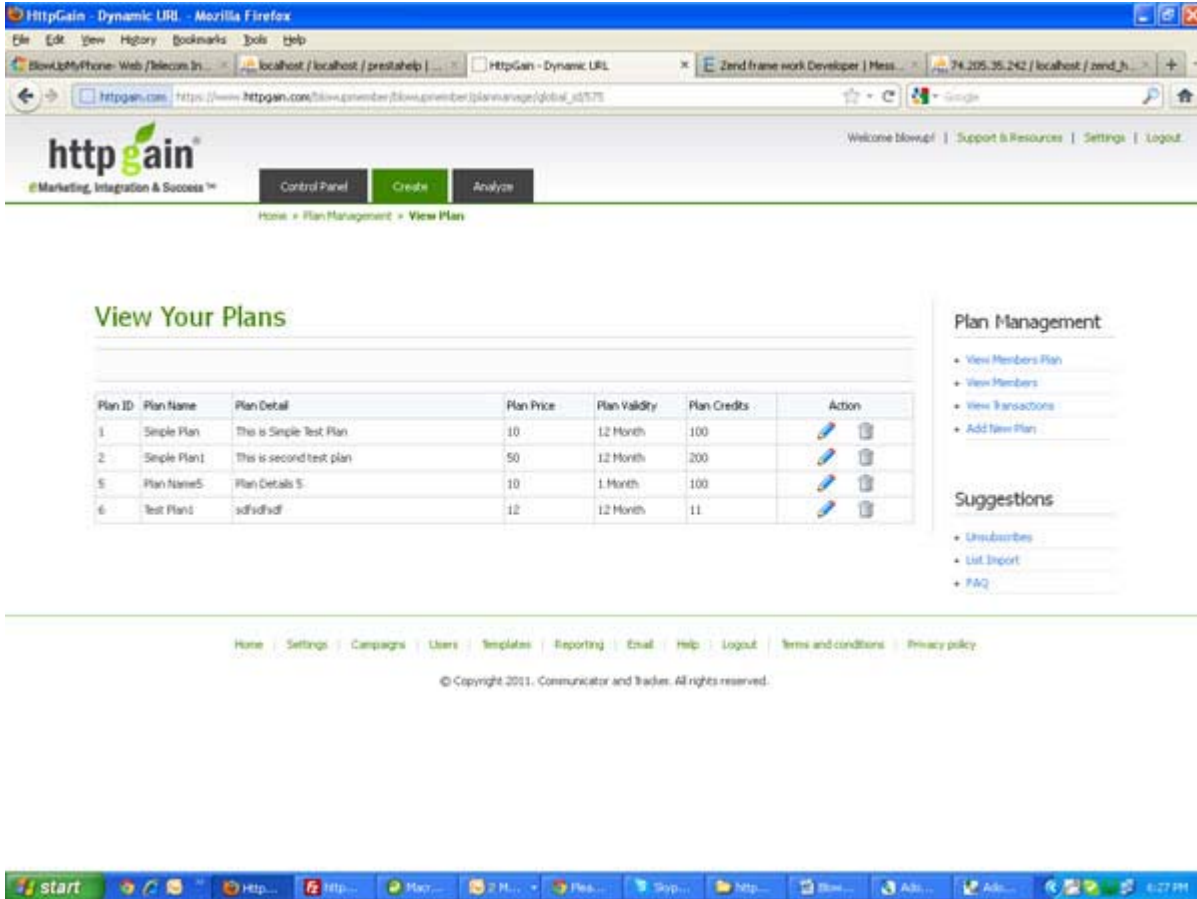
HttpGain - Dynamic URL - Mozilla Firefox

File Edit View History Bookmarks Tools Help

BlowUpMyPhone- Web /Telecom In... | localhost / localhost / prestahelp | ... | HttpGain - Dynamic URL | Zend frame work Developer | Mess... | 74.205.35.242 / localhost / zend_h...

httpgain.com https://www.httpgain.com/blowupmember/blowupmember/planmanage/global_id/575

Google

http gain®
eMarketing, Integration & Success™

Control Panel | Create | Analyze

Welcome blowup! | Support & Resources | Settings | Logout

Home » Plan Management » View Plan

View Your Plans

| Plan ID | Plan Name | Plan Detail | Plan Price | Plan Validity | Plan Credits | Action |
|---|---|---|---|---|---|---|
| 1 | Simple Plan | This is Simple Test Plan | 10 | 12 Month | 100 | |
| 2 | Simple Plan1 | This is second test plan | 50 | 12 Month | 200 | |
| 5 | Plan Name5 | Plan Details 5 | 10 | 1 Month | 100 | |
| 6 | Test Plan1 | sdfsdfsdf | 12 | 12 Month | 11 | |

Plan Management
• View Members Plan
• View Members
• View Transactions
• Add New Plan

Suggestions
• Unsubscribes
• List Import
• FAQ

Home | Settings | Campaigns | Users | Templates | Reporting | Email | Help | Logout | Terms and conditions | Privacy policy

© Copyright 2011. Communicator and Tracker. All rights reserved.

start | Http... | http... | Macr... | 2 M... | Plea... | Skyp... | http... | Blow... | Ado... | Ado... | 6:27 PM